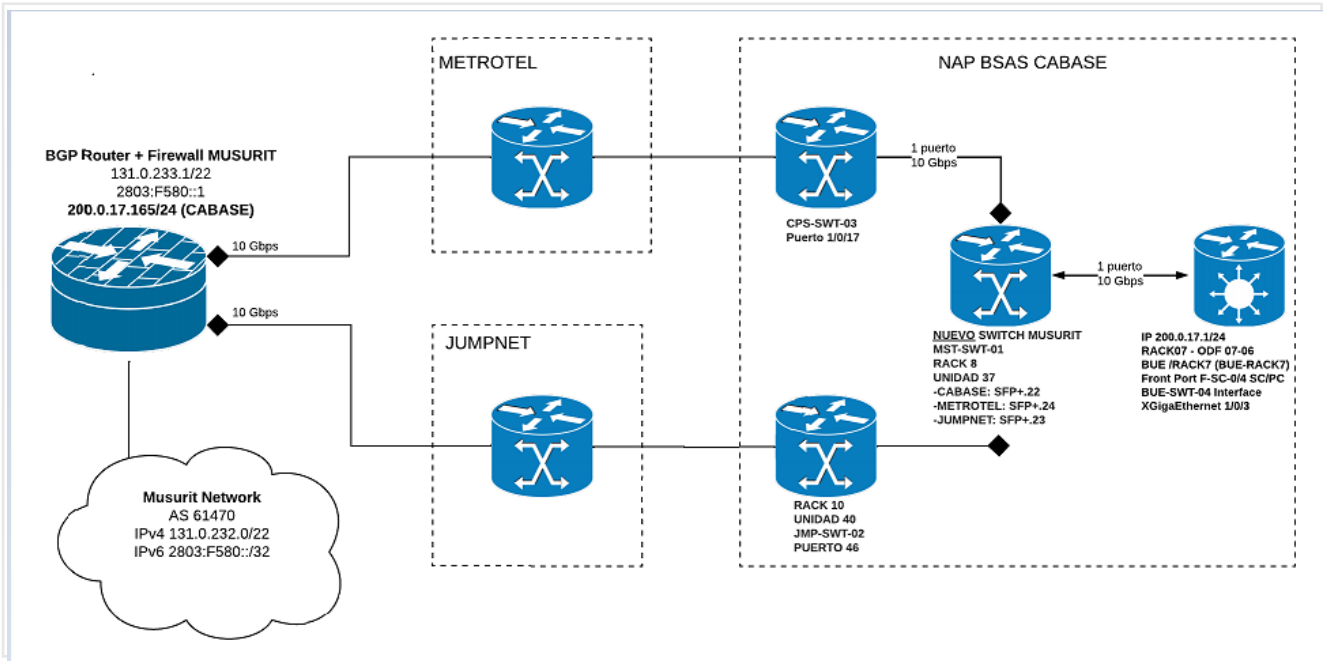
METROTEL

NAP BSAS CABASE

BGP Router + Firewall MUSURIT
131.0.233.1/22
2803:F580::1
200.0.17.165/24 (CABASE)

10 Gbps

10 Gbps

1 puerto
10 Gbps

CPS-SWT-03
Puerto 1/0/17

1 puerto
10 Gbps

NUEVO SWITCH MUSURIT
MST-SWT-01
RACK 8
UNIDAD 37
-CABASE: SFP+.22
-METROTEL: SFP+.24
-JUMPNET: SFP+.23

IP 200.0.17.1/24
RACK07 - ODF 07-06
BUE /RACK7 (BUE-RACK7)
Front Port F-SC-0/4 SC/PC
BUE-SWT-04 Interface
XGigaEthernet 1/0/3

JUMPNET

RACK 10
UNIDAD 40
JMP-SWT-02
PUERTO 46

Musurit Network
AS 61470
IPv4 131.0.232.0/22
IPv6 2803:F580::/32